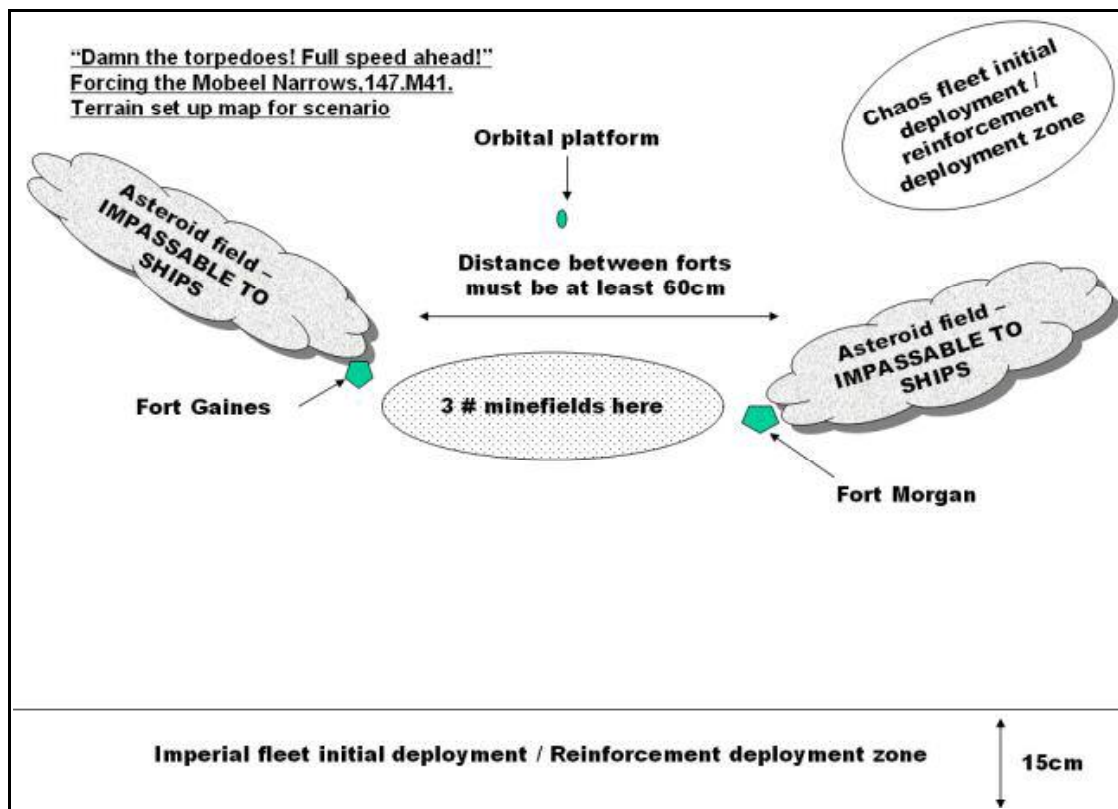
"Damn the torpedoes! Full speed ahead!"
Forcing the Mobeel Narrows,147.M41.
Terrain set up map for scenario

Chaos fleet initial deployment / reinforcement deployment zone

Orbital platform

Asteroid field – IMPASSABLE TO SHIPS

Distance between forts must be at least 60cm

Asteroid field – IMPASSABLE TO SHIPS

Fort Gaines

3 # minefields here

Fort Morgan

Imperial fleet initial deployment / Reinforcement deployment zone

15cm